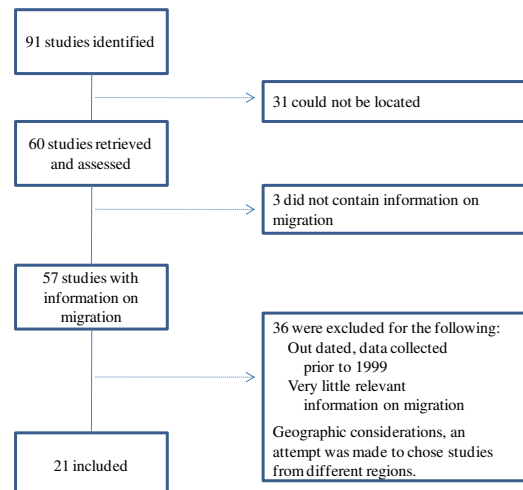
91 studies identified

31 could not be located

60 studies retrieved and assessed

3 did not contain information on migration

57 studies with information on migration

36 were excluded for the following:
Out dated, data collected prior to 1999
Very little relevant information on migration
Geographic considerations, an attempt was made to chose studies from different regions.

21 included